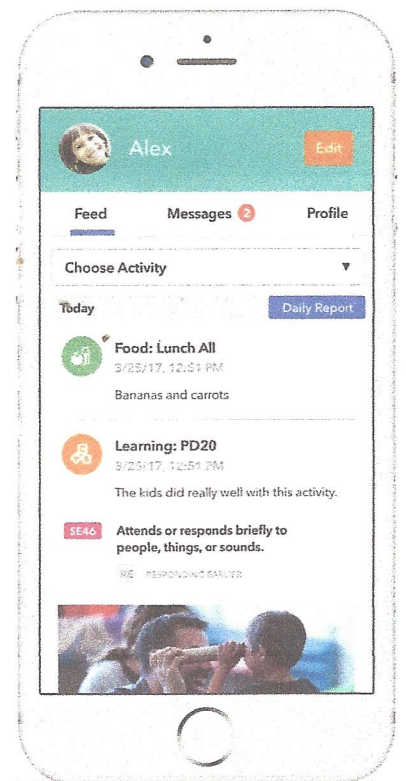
Alex

Edit

Feed

Messages 2

Profile

Choose Activity ▼

Today

Daily Report

Food: Lunch All

3/29/17, 12:51 PM

Bananas and carrots

Learning: PD20

3/29/17, 12:51 PM

The kids did really well with this activity.

SE46

Attends or responds briefly to people, things, or sounds.

RE RESPONDING EARLIER